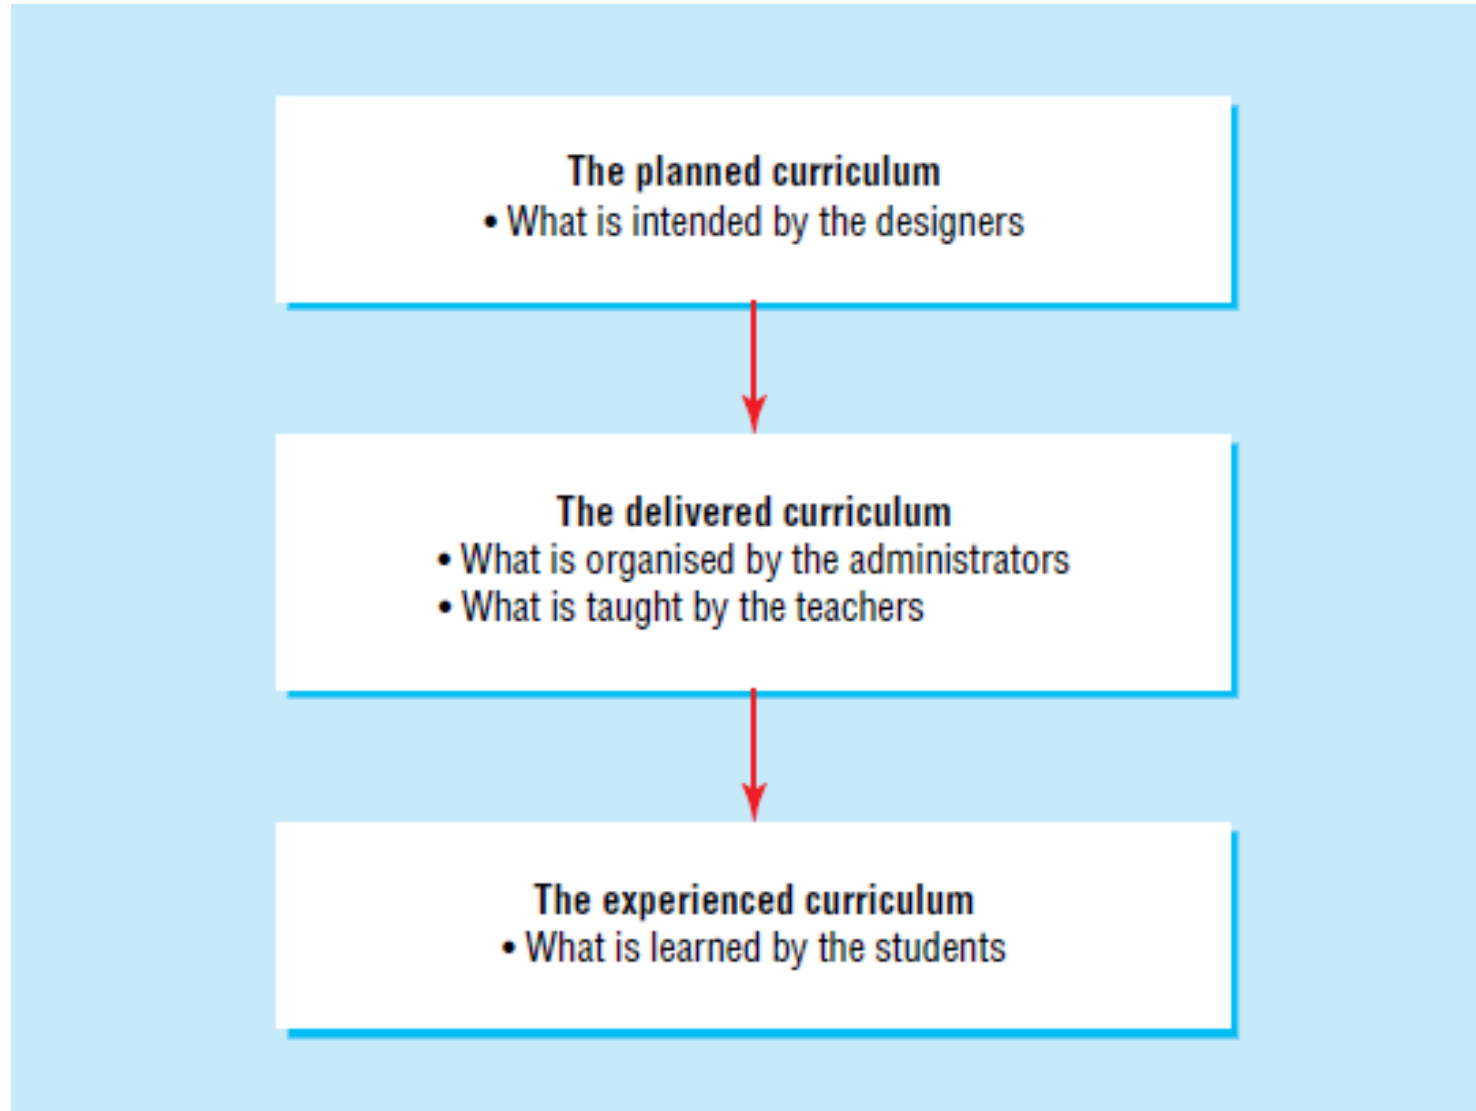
The planned curriculum
• What is intended by the designers

The delivered curriculum
• What is organised by the administrators
• What is taught by the teachers

The experienced curriculum
• What is learned by the students